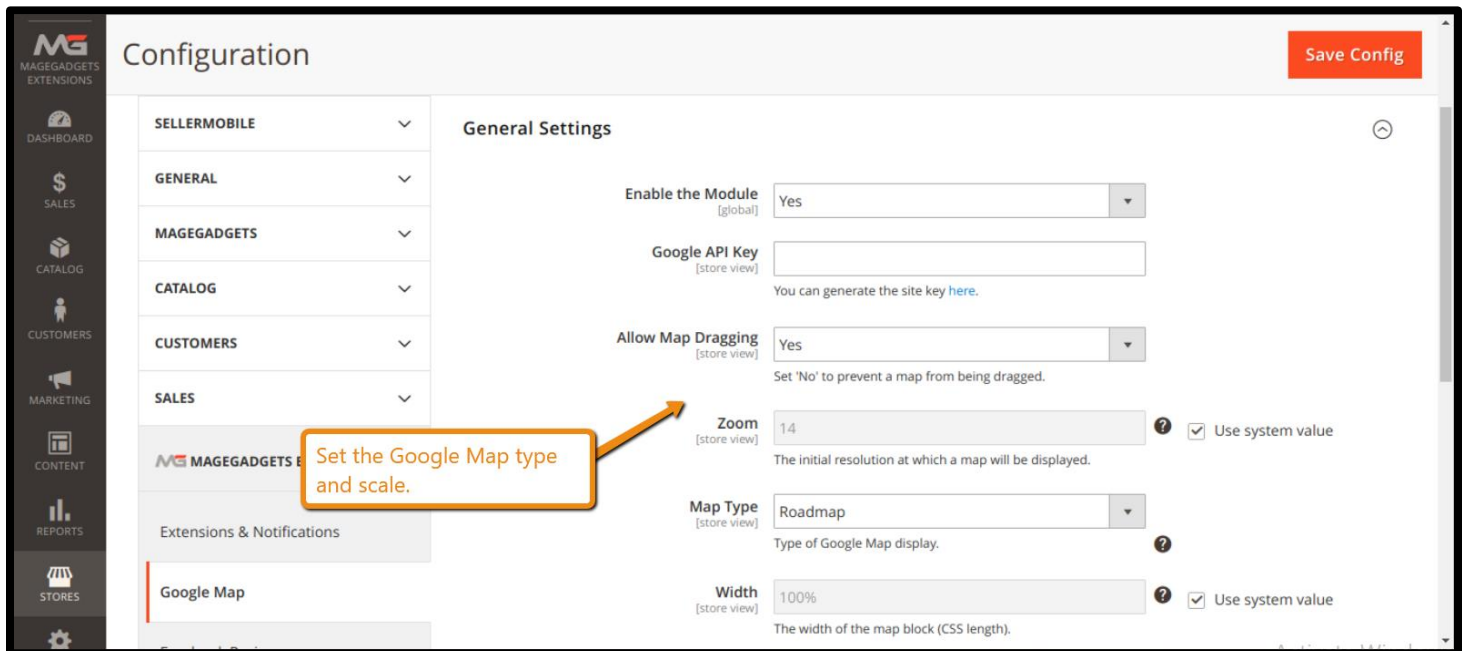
MG MAGEGADGETS EXTENSIONS

DASHBOARD

SALES

CATALOG

CUSTOMERS

MARKETING

CONTENT

REPORTS

STORES

Configuration

Save Config

SELLERMOBILE

GENERAL

MAGEGADGETS

CATALOG

CUSTOMERS

SALES

MAGEGADGETS E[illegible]

Extensions & Notifications

Google Map

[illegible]

General Settings

Enable the Module [global]
Yes

Google API Key [store view]
You can generate the site key here.

Allow Map Dragging [store view]
Yes
Set 'No' to prevent a map from being dragged.

Zoom [store view]
14
Use system value
The initial resolution at which a map will be displayed.

Map Type [store view]
Roadmap
Type of Google Map display.

Width [store view]
100%
Use system value
The width of the map block (CSS length).

Set the Google Map type and scale.